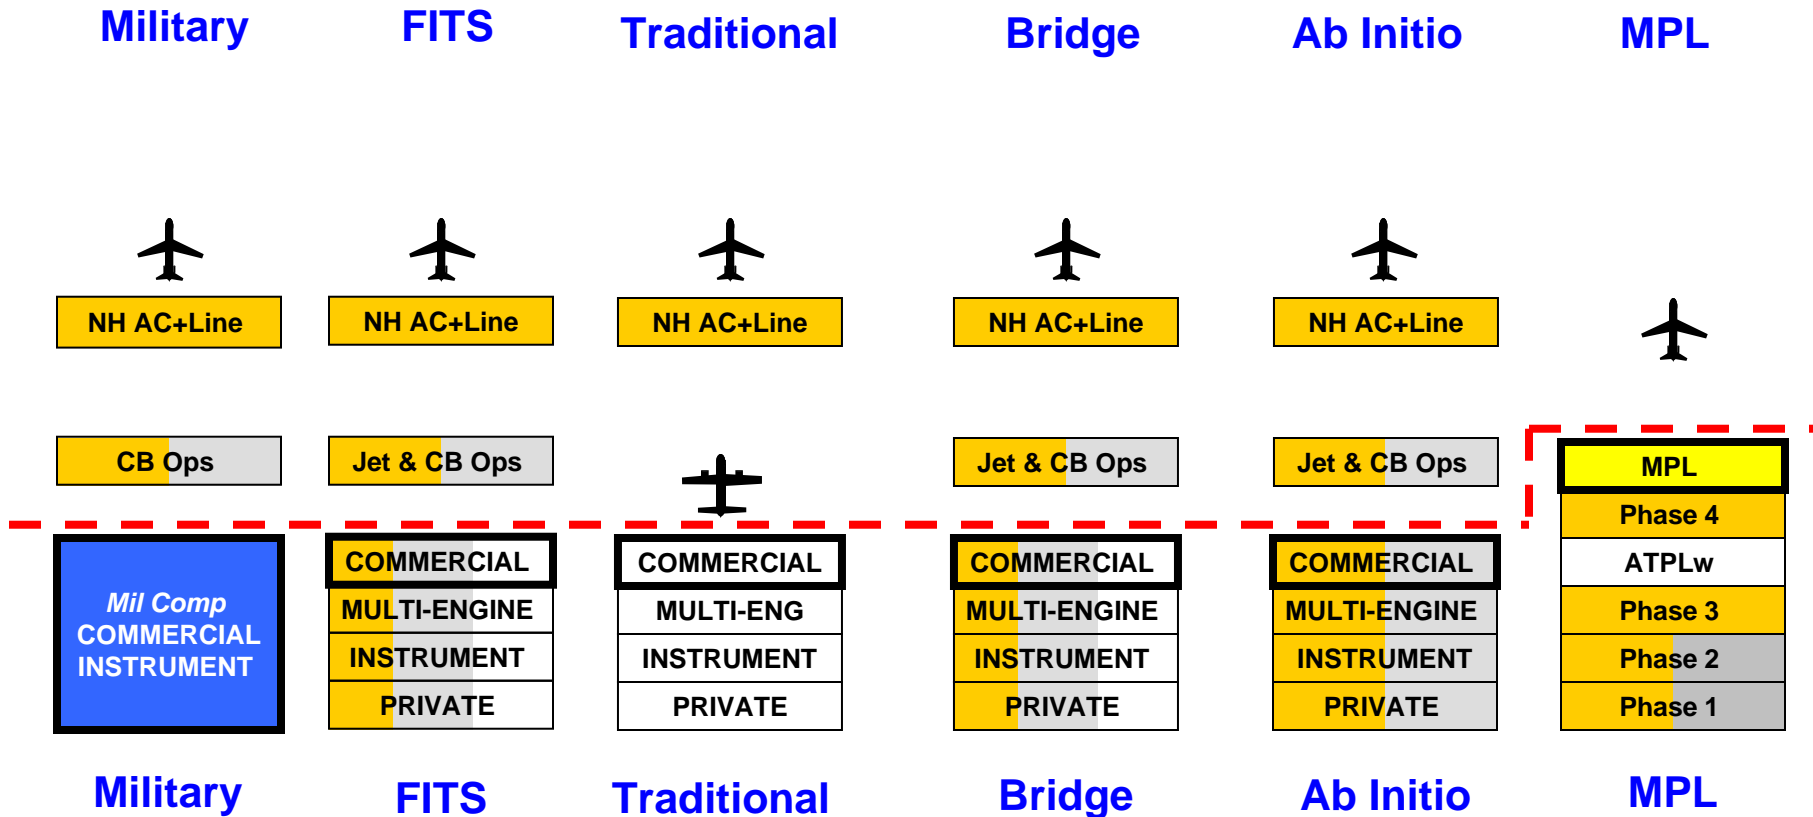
Military FITS Traditional Bridge Ab Initio MPL

NH AC+Line

CB Ops

Mil Comp
COMMERCIAL
INSTRUMENT

Military

NH AC+Line

Jet & CB Ops

COMMERCIAL
MULTI-ENGINE
INSTRUMENT
PRIVATE

FITS

NH AC+Line

COMMERCIAL
MULTI-ENG
INSTRUMENT
PRIVATE

Traditional

NH AC+Line

Jet & CB Ops

COMMERCIAL
MULTI-ENGINE
INSTRUMENT
PRIVATE

Bridge

NH AC+Line

Jet & CB Ops

COMMERCIAL
MULTI-ENGINE
INSTRUMENT
PRIVATE

Ab Initio

MPL
Phase 4
ATPLw
Phase 3
Phase 2
Phase 1

MPL